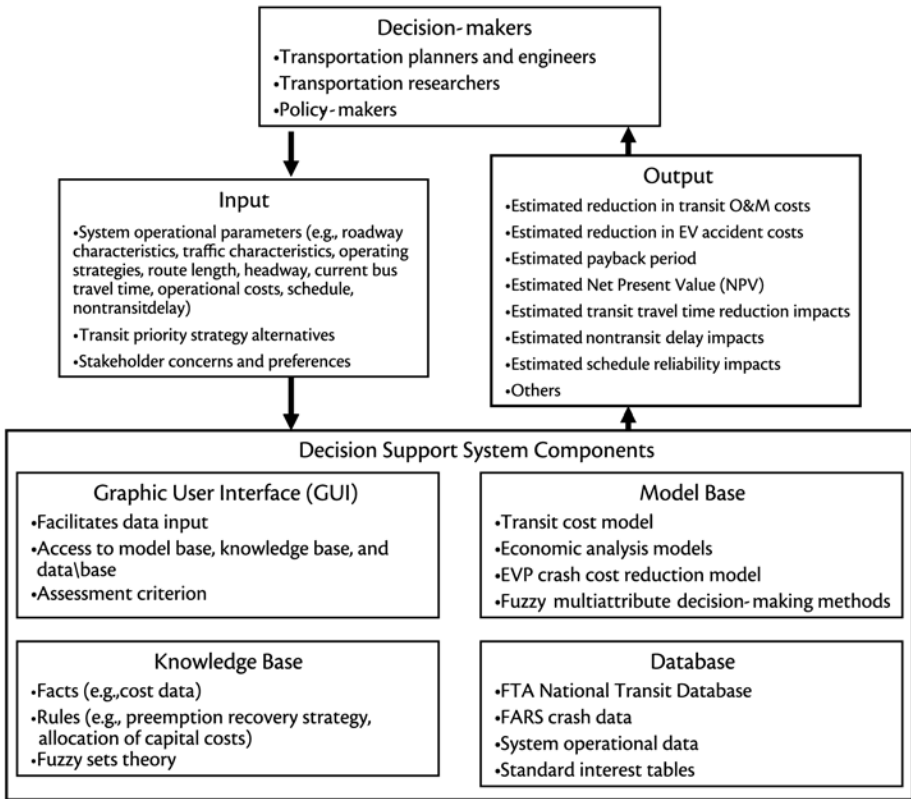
Decision-makers
•Transportation planners and engineers
•Transportation researchers
•Policy-makers

Input
•System operational parameters (e.g., roadway characteristics, traffic characteristics, operating strategies, route length, headway, current bus travel time, operational costs, schedule, nontransitdelay)
•Transit priority strategy alternatives
•Stakeholder concerns and preferences

Output
•Estimated reduction in transit O&M costs
•Estimated reduction in EV accident costs
•Estimated payback period
•Estimated Net Present Value (NPV)
•Estimated transit travel time reduction impacts
•Estimated nontransit delay impacts
•Estimated schedule reliability impacts
•Others

Decision Support System Components

Graphic User Interface (GUI)
•Facilitates data input
•Access to model base, knowledge base, and data\base
•Assessment criterion

Model Base
•Transit cost model
•Economic analysis models
•EVP crash cost reduction model
•Fuzzy multiattribute decision-making methods

Knowledge Base
•Facts (e.g.,cost data)
•Rules (e.g., preemption recovery strategy, allocation of capital costs)
•Fuzzy sets theory

Database
•FTA National Transit Database
•FARS crash data
•System operational data
•Standard interest tables